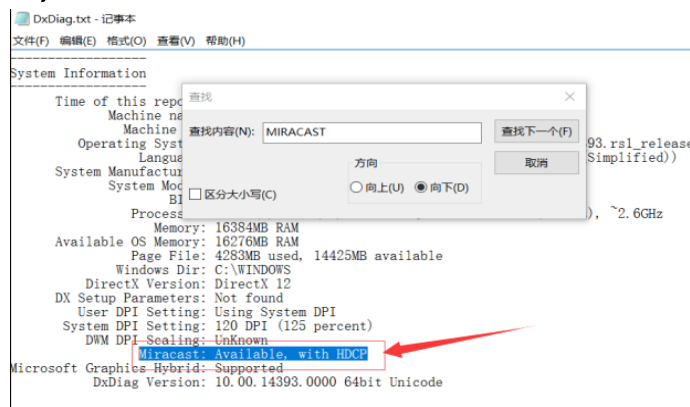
DxDiag.txt - 记事本

文件(F) 编辑(E) 格式(O) 查看(V) 帮助(H)

------------------
System Information
------------------
Time of this repo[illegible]
Machine na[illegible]
Machine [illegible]
Operating Syst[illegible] 93.rs1_release
Langua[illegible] Simplified))
System Manufactu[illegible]
System Mod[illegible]
BI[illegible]
Process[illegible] ), ~2.6GHz
Memory: 16384MB RAM
Available OS Memory: 16276MB RAM
Page File: 4283MB used, 14425MB available
Windows Dir: C:\WINDOWS
DirectX Version: DirectX 12
DX Setup Parameters: Not found
User DPI Setting: Using System DPI
System DPI Setting: 120 DPI (125 percent)
DWM DPI Scaling: UnKnown
Miracast: Available, with HDCP
Microsoft Graphics Hybrid: Supported
DxDiag Version: 10.00.14393.0000 64bit Unicode

查找
查找内容(N): MIRACAST
查找下一个(F)
取消
方向
区分大小写(C)
向上(U)
向下(D)